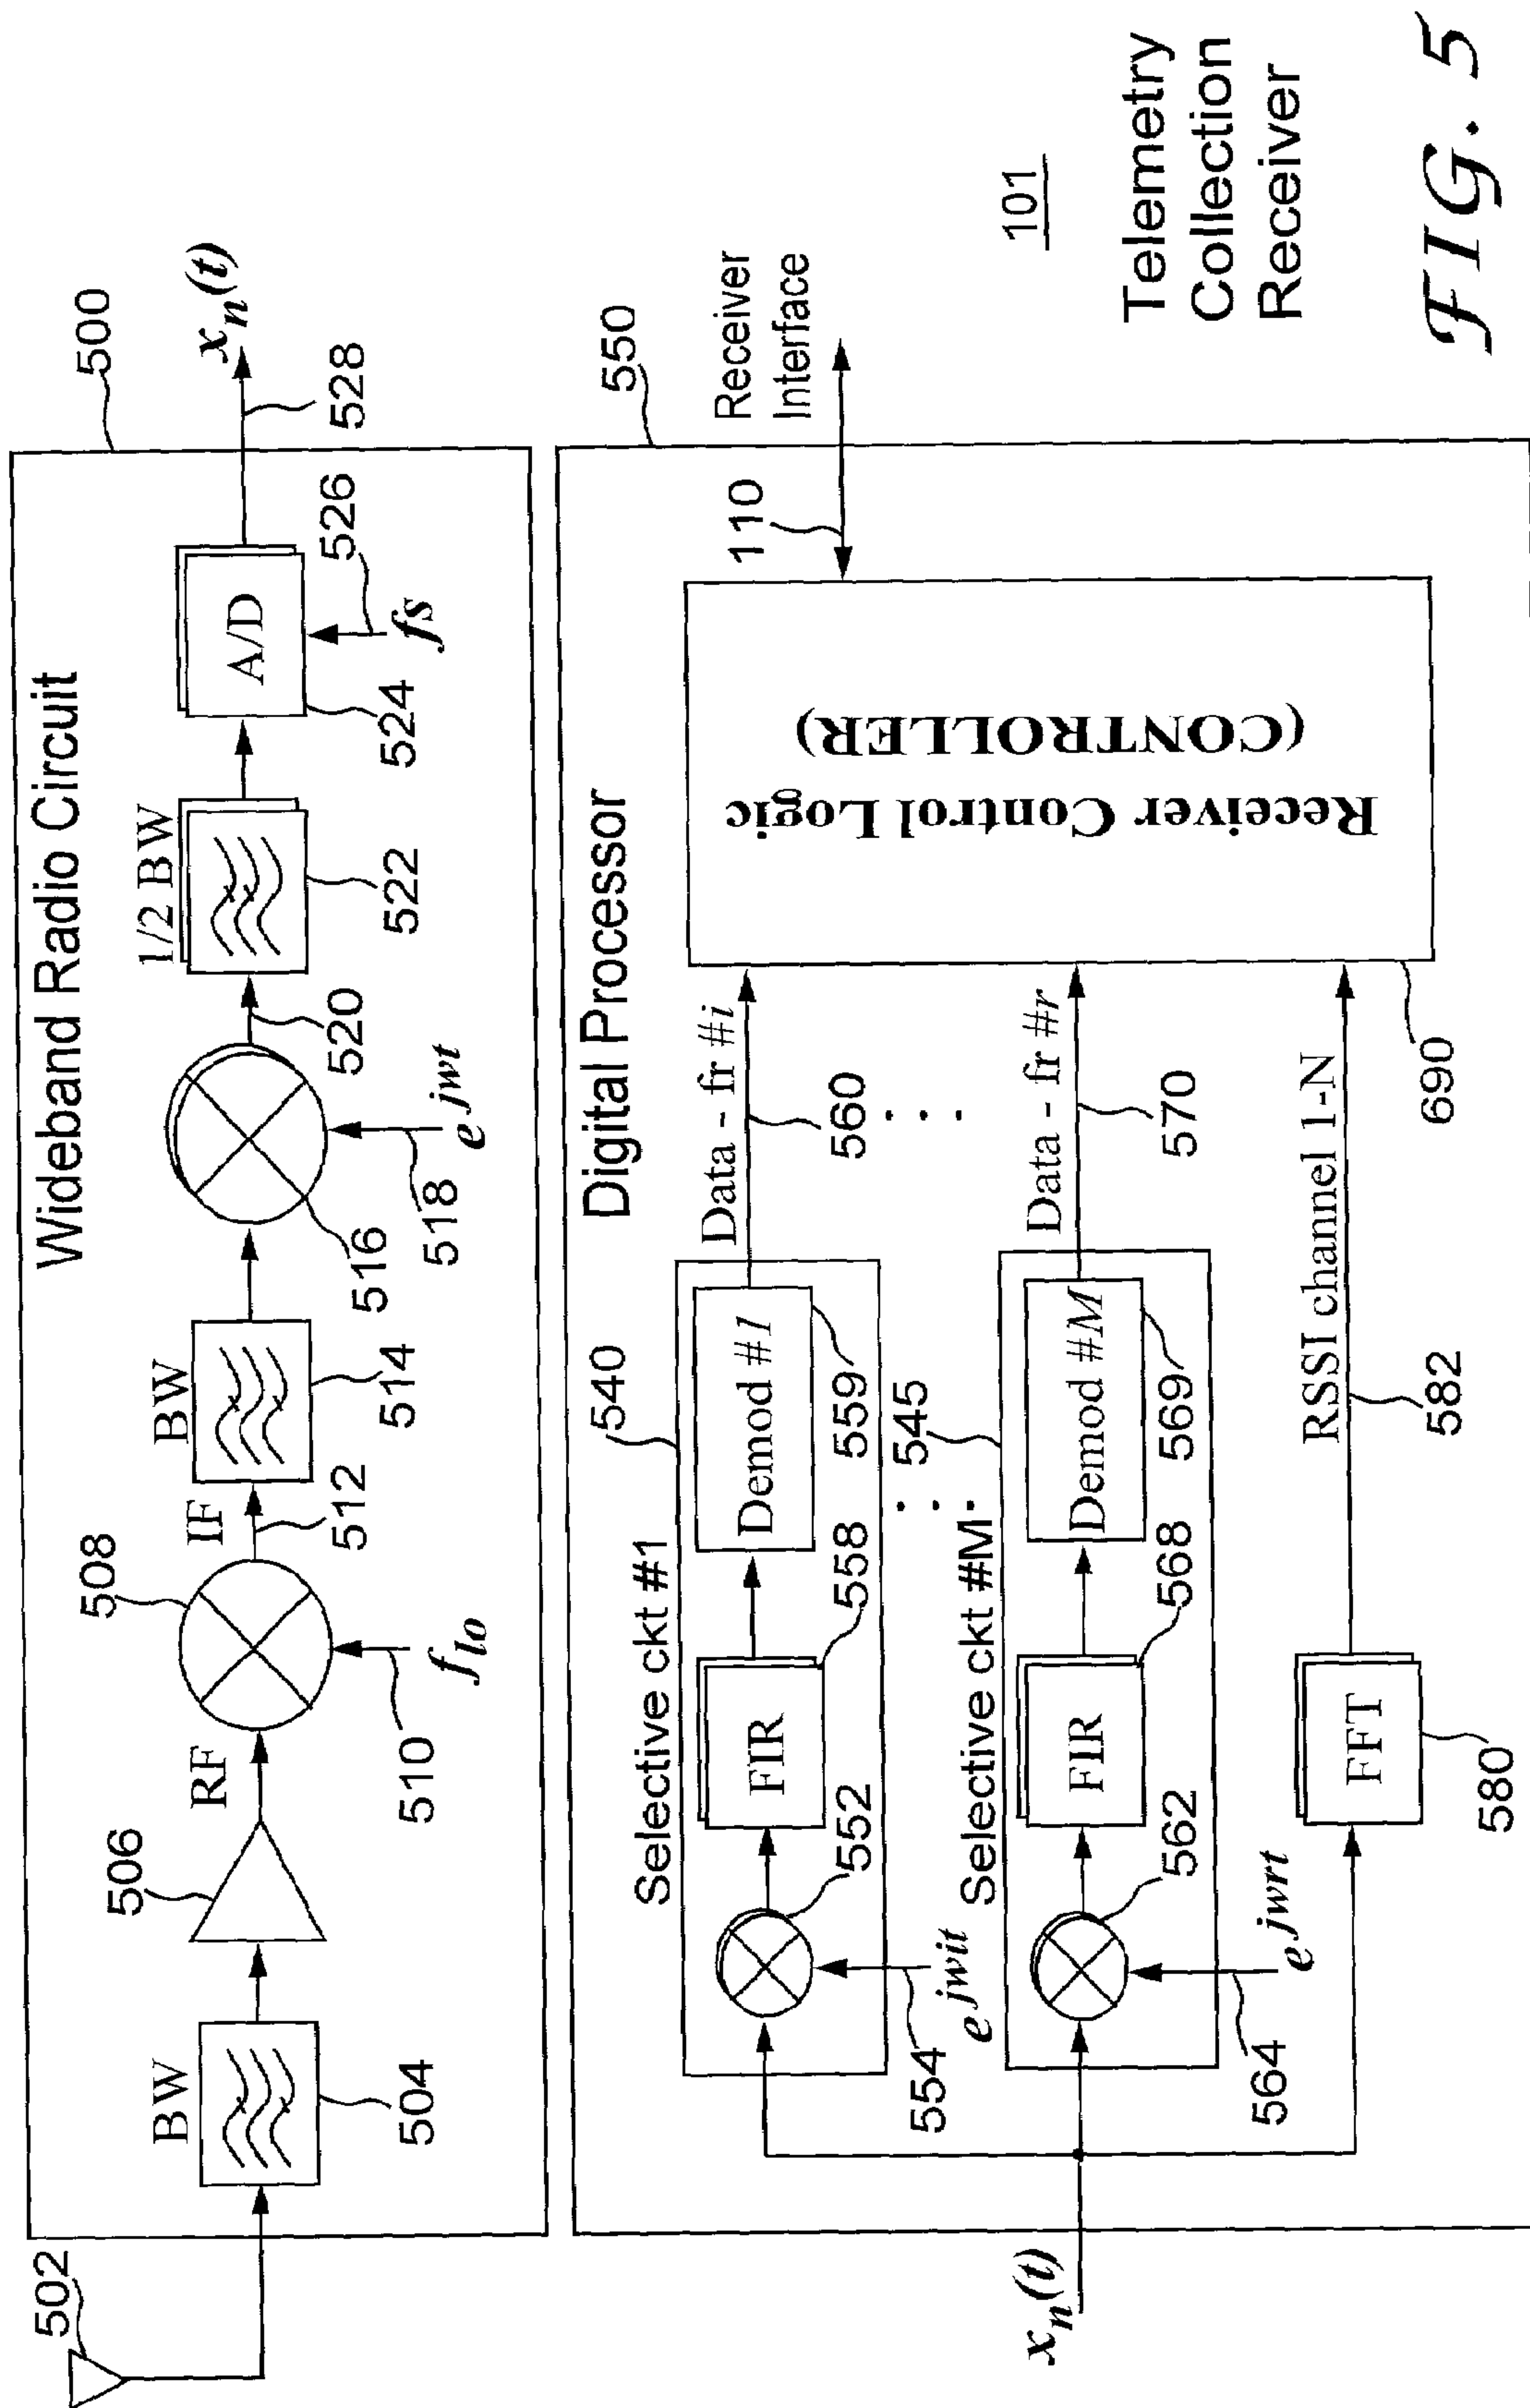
Wideband Radio Circuit

500

502

BW

504

506

RF

508

$f_{lo}$

510

IF

512

BW

514

516

$e^{jwt}$

518

520

1/2 BW

522

A/D

524

$f_S$

526

528

$x_n(t)$

Digital Processor

550

Receiver Interface

110

Receiver Control Logic (CONTROLER)

690

Selective ckt #1

540

552

$e^{jwit}$

554

FIR

558

Demod #1

559

Data - fr #i

560

545

Selective ckt #M

562

$e^{jwrt}$

564

FIR

568

Demod #M

569

Data - fr #r

570

FFT

580

RSSI channel 1-N

582

$x_n(t)$

101

Telemetry Collection Receiver

FIG. 5